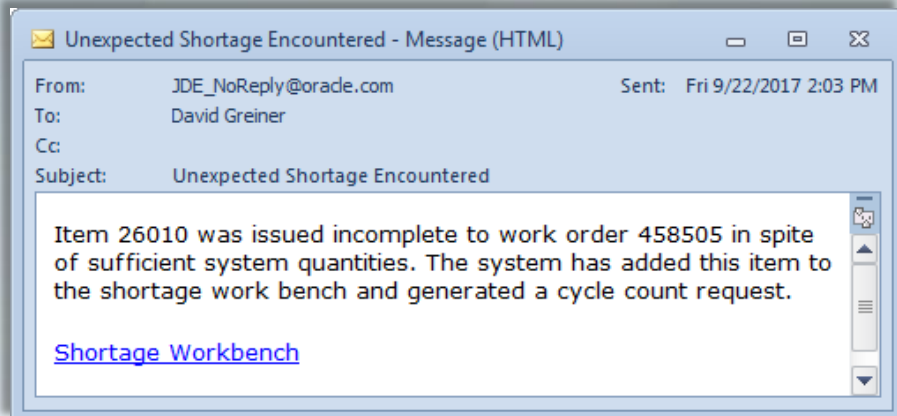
Unexpected Shortage Encountered - Message (HTML)

From: JDE_NoReply@oracle.com
Sent: Fri 9/22/2017 2:03 PM
To: David Greiner
Cc:
Subject: Unexpected Shortage Encountered

Item 26010 was issued incomplete to work order 458505 in spite of sufficient system quantities. The system has added this item to the shortage work bench and generated a cycle count request.

Shortage Workbench